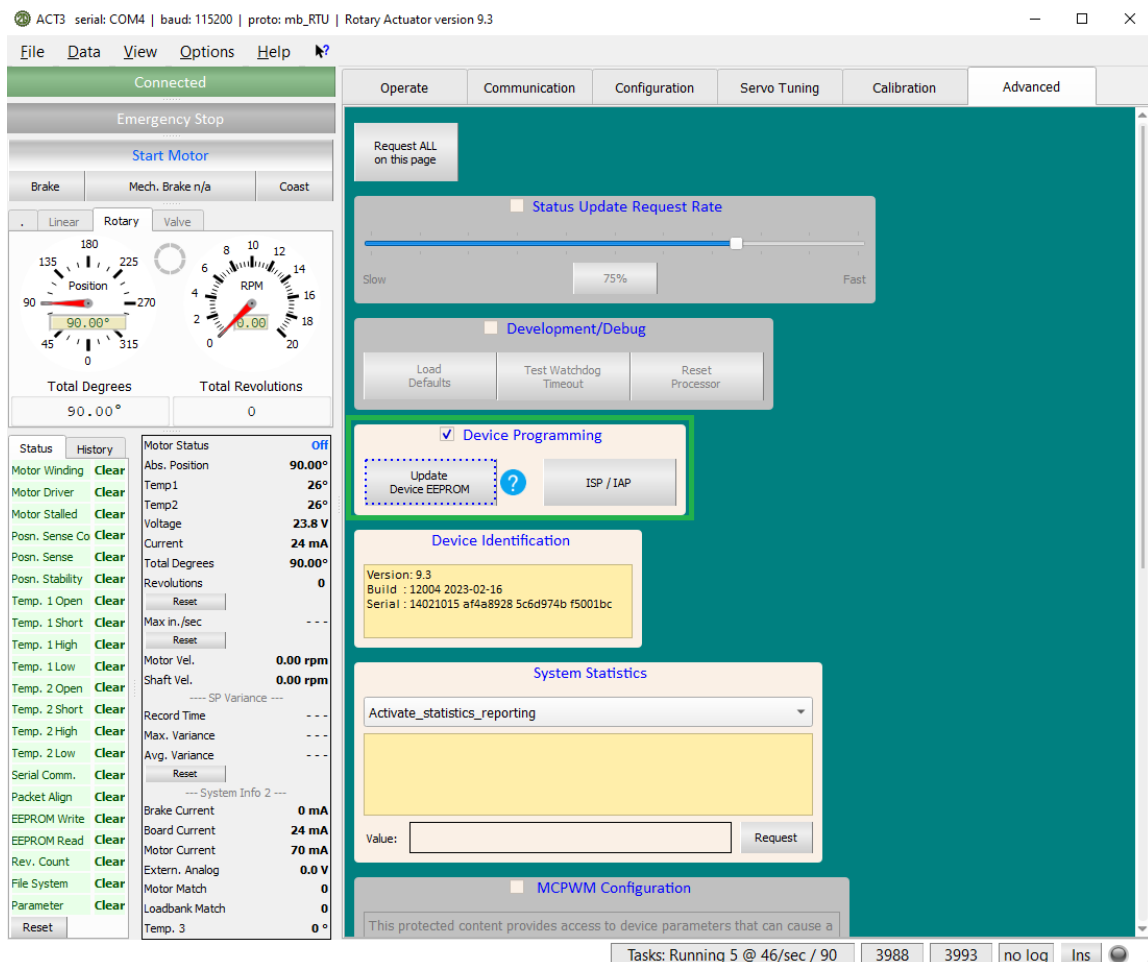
ACT3 serial: COM4 | baud: 115200 | proto: mb_RTU | Rotary Actuator version 9.3

File Data View Options Help

Connected

Emergency Stop

Start Motor

Brake | Mech. Brake n/a | Coast

. | Linear | Rotary | Valve

180 135 225 90 Position 270 90.00° 45 315 0

8 10 12 6 14 4 RPM 16 2 0.00 18 0 20

Total Degrees | Total Revolutions
90.00° | 0

Status | History

| | |
|---|---|
| Motor Winding | Clear |
| Motor Driver | Clear |
| Motor Stalled | Clear |
| Posn. Sense Co | Clear |
| Posn. Sense | Clear |
| Posn. Stability | Clear |
| Temp. 1 Open | Clear |
| Temp. 1 Short | Clear |
| Temp. 1 High | Clear |
| Temp. 1 Low | Clear |
| Temp. 2 Open | Clear |
| Temp. 2 Short | Clear |
| Temp. 2 High | Clear |
| Temp. 2 Low | Clear |
| Serial Comm. | Clear |
| Packet Align | Clear |
| EEPROM Write | Clear |
| EEPROM Read | Clear |
| Rev. Count | Clear |
| File System | Clear |
| Parameter | Clear |

Reset

| | |
|---|---|
| Motor Status | Off |
| Abs. Position | 90.00° |
| Temp1 | 26° |
| Temp2 | 26° |
| Voltage | 23.8 V |
| Current | 24 mA |
| Total Degrees | 90.00° |
| Revolutions | 0 |
| Reset | |
| Max in./sec | - - - |
| Reset | |
| Motor Vel. | 0.00 rpm |
| Shaft Vel. | 0.00 rpm |
| ---- SP Variance --- | |
| Record Time | - - - |
| Max. Variance | - - - |
| Avg. Variance | - - - |
| Reset | |
| --- System Info 2 --- | |
| Brake Current | 0 mA |
| Board Current | 24 mA |
| Motor Current | 70 mA |
| Extern. Analog | 0.0 V |
| Motor Match | 0 |
| Loadbank Match | 0 |
| Temp. 3 | 0 ° |

Operate | Communication | Configuration | Servo Tuning | Calibration | Advanced

Request ALL on this page

Status Update Request Rate
Slow 75% Fast

Development/Debug
Load Defaults | Test Watchdog Timeout | Reset Processor

Device Programming
Update Device EEPROM ? ISP / IAP

Device Identification
Version: 9.3
Build : 12004 2023-02-16
Serial : 14021015 af4a8928 5c6d974b f5001bc

System Statistics
Activate_statistics_reporting
Value: Request

MCPWM Configuration
This protected content provides access to device parameters that can cause a

Tasks: Running 5 @ 46/sec / 90 | 3988 | 3993 | no log | Ins